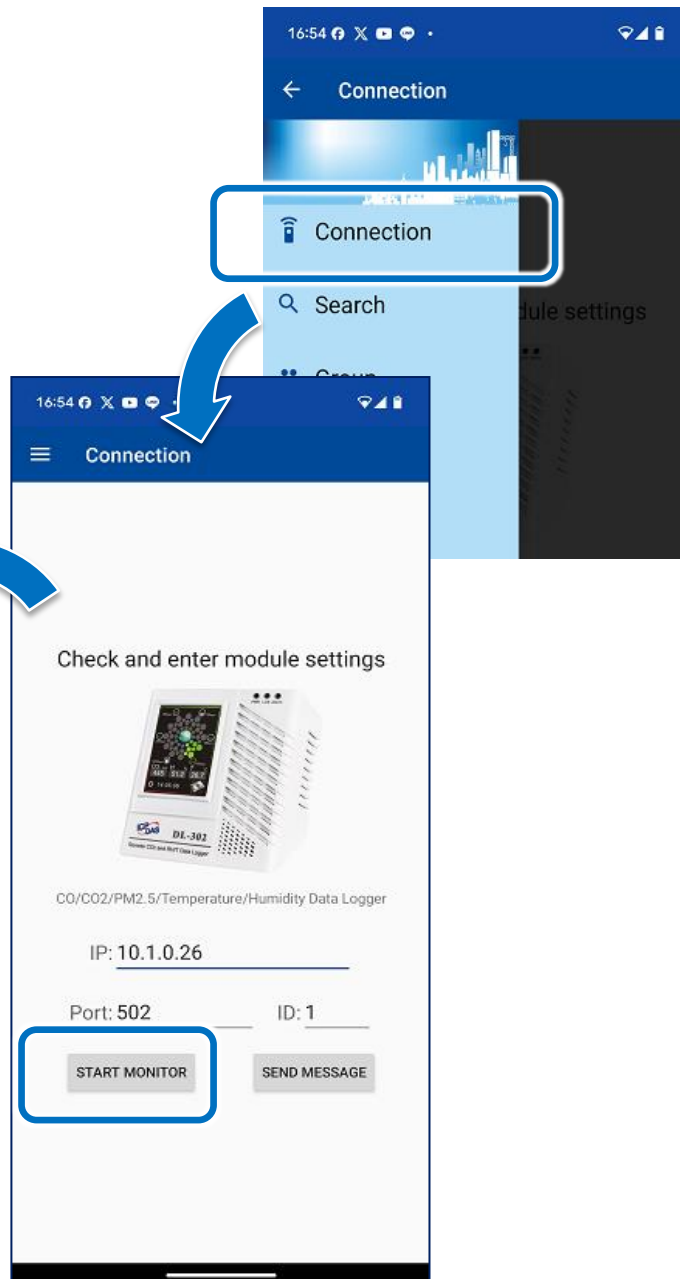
16:54

Connection

Connection

Search

dule settings

Group

16:54

Connection

Check and enter module settings

DL-302

CO/CO2/PM2.5/Temperature/Humidity Data Logger

IP: 10.1.0.26

Port: 502

ID: 1

START MONITOR

SEND MESSAGE